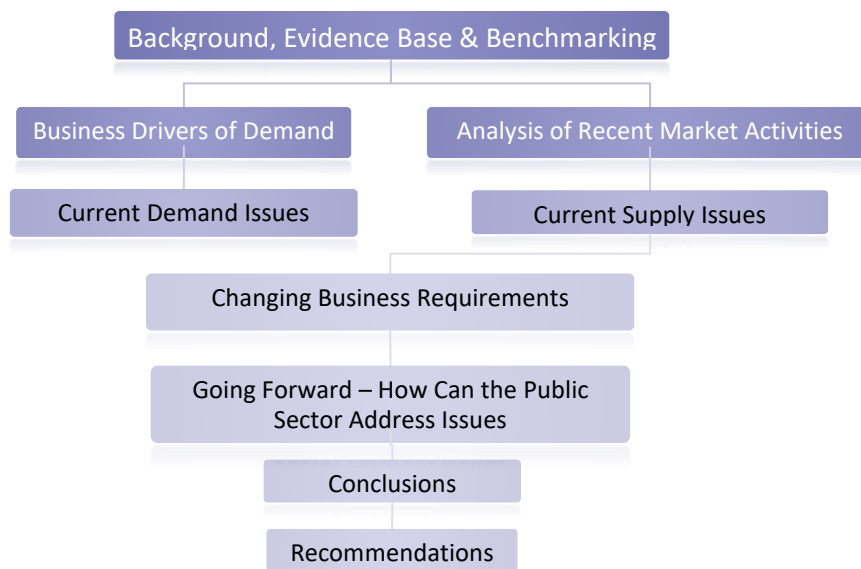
Background, Evidence Base & Benchmarking

Business Drivers of Demand

Analysis of Recent Market Activities

Current Demand Issues

Current Supply Issues

Changing Business Requirements

Going Forward – How Can the Public Sector Address Issues

Conclusions

Recommendations